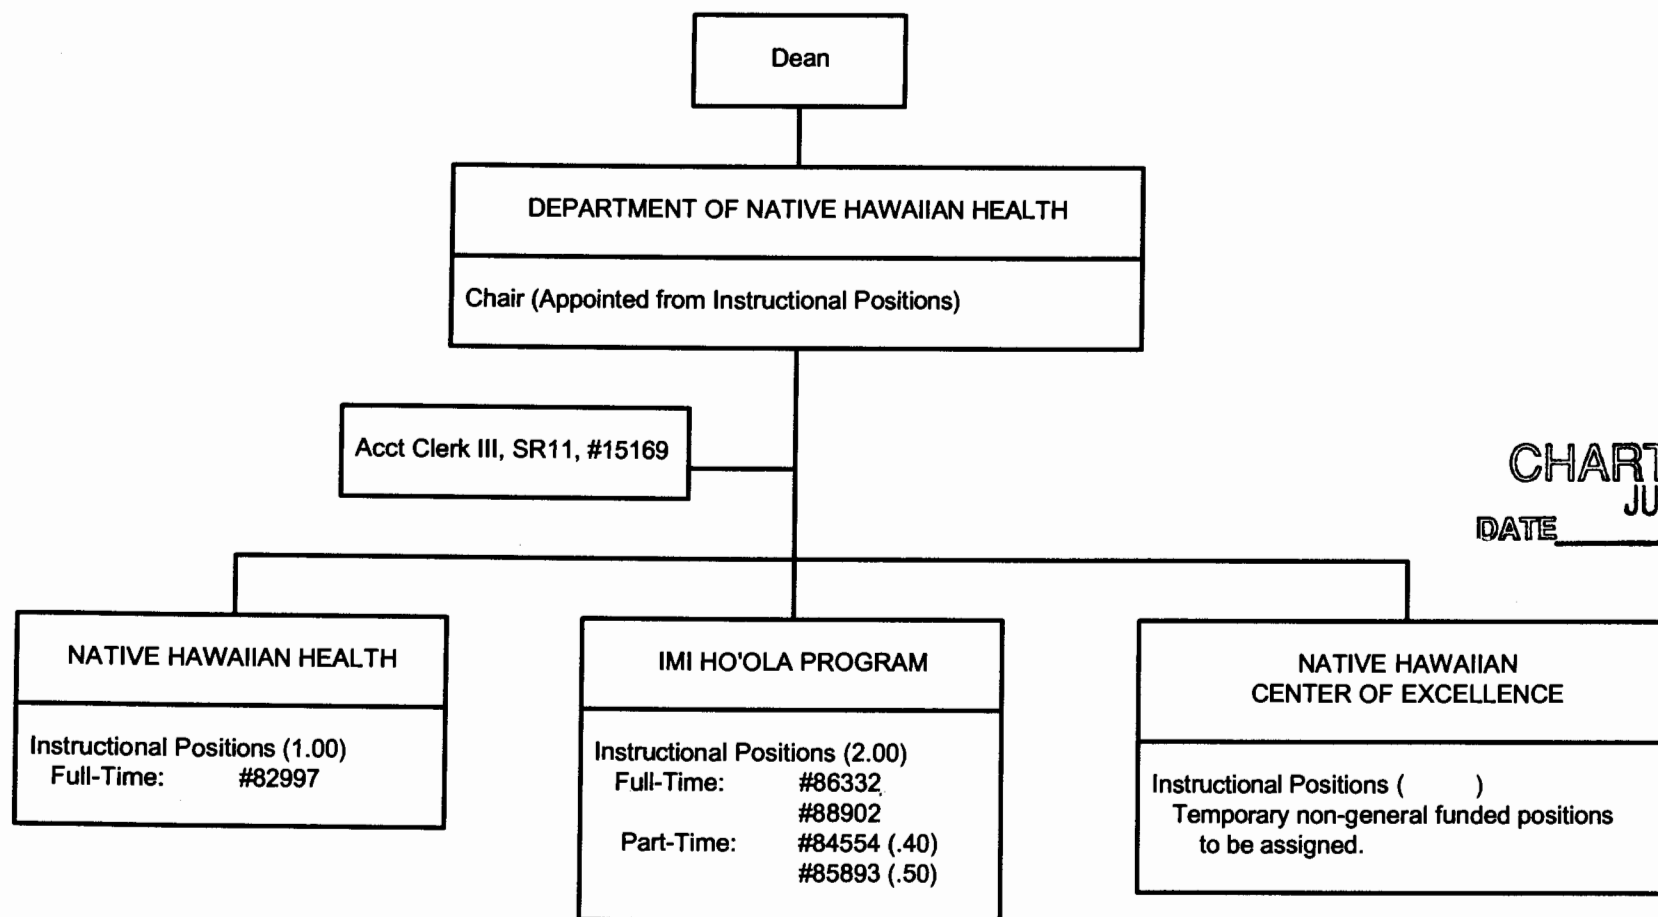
Dean

DEPARTMENT OF NATIVE HAWAIIAN HEALTH

Chair (Appointed from Instructional Positions)

Acct Clerk III, SR11, #15169

CHART
JU
DATE

NATIVE HAWAIIAN HEALTH

Instructional Positions (1.00)
Full-Time: #82997

IMI HO'OLA PROGRAM

Instructional Positions (2.00)
Full-Time: #86332
#88902
Part-Time: #84554 (.40)
#85893 (.50)

NATIVE HAWAIIAN
CENTER OF EXCELLENCE

Instructional Positions ( )
Temporary non-general funded positions to be assigned.